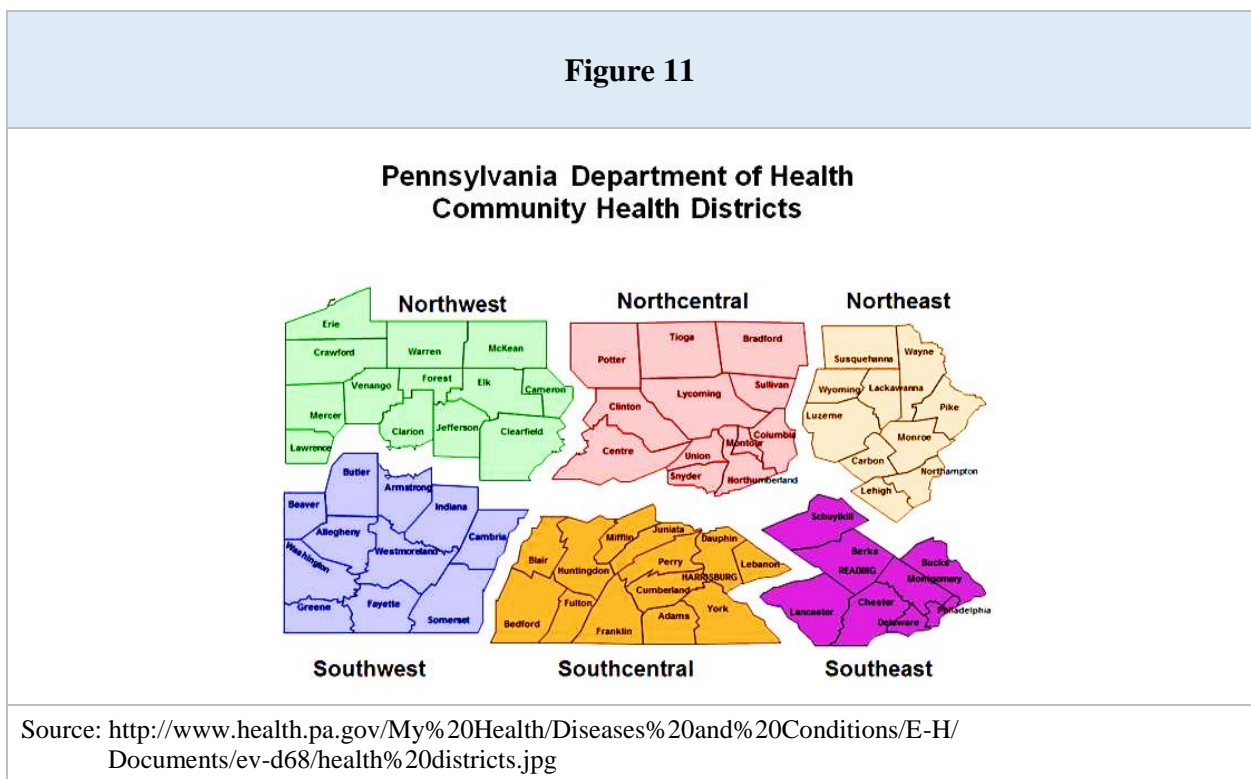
Figure 11

Pennsylvania Department of Health
Community Health Districts

Northwest

Erie
Crawford
Warren
McKean
Venango
Forest
Elk
Cameron
Mercer
Clarion
Jefferson
Clearfield
Lawrence

Northcentral

Potter
Tioga
Bradford
Sullivan
Lycoming
Clinton
Columbia
Montour
Centre
Union
Snyder
Northumberland

Northeast

Susquehanna
Wayne
Wyoming
Lackawanna
Pike
Luzerne
Monroe
Carbon
Northampton
Lehigh

Butler
Armstrong
Beaver
Indiana
Allegheny
Cambria
Westmoreland
Washington
Greene
Fayette
Somerset

Mifflin
Juniata
Dauphin
Blair
Perry
Huntingdon
Lebanon
HARRISBURG
Cumberland
Fulton
York
Bedford
Adams
Franklin

Schuylkill
Berks
Bucks
READING
Montgomery
Lancaster
Chester
Philadelphia
Delaware

Southwest
Southcentral
Southeast

Source: http://www.health.pa.gov/My%20Health/Diseases%20and%20Conditions/E-H/Documents/ev-d68/health%20districts.jpg